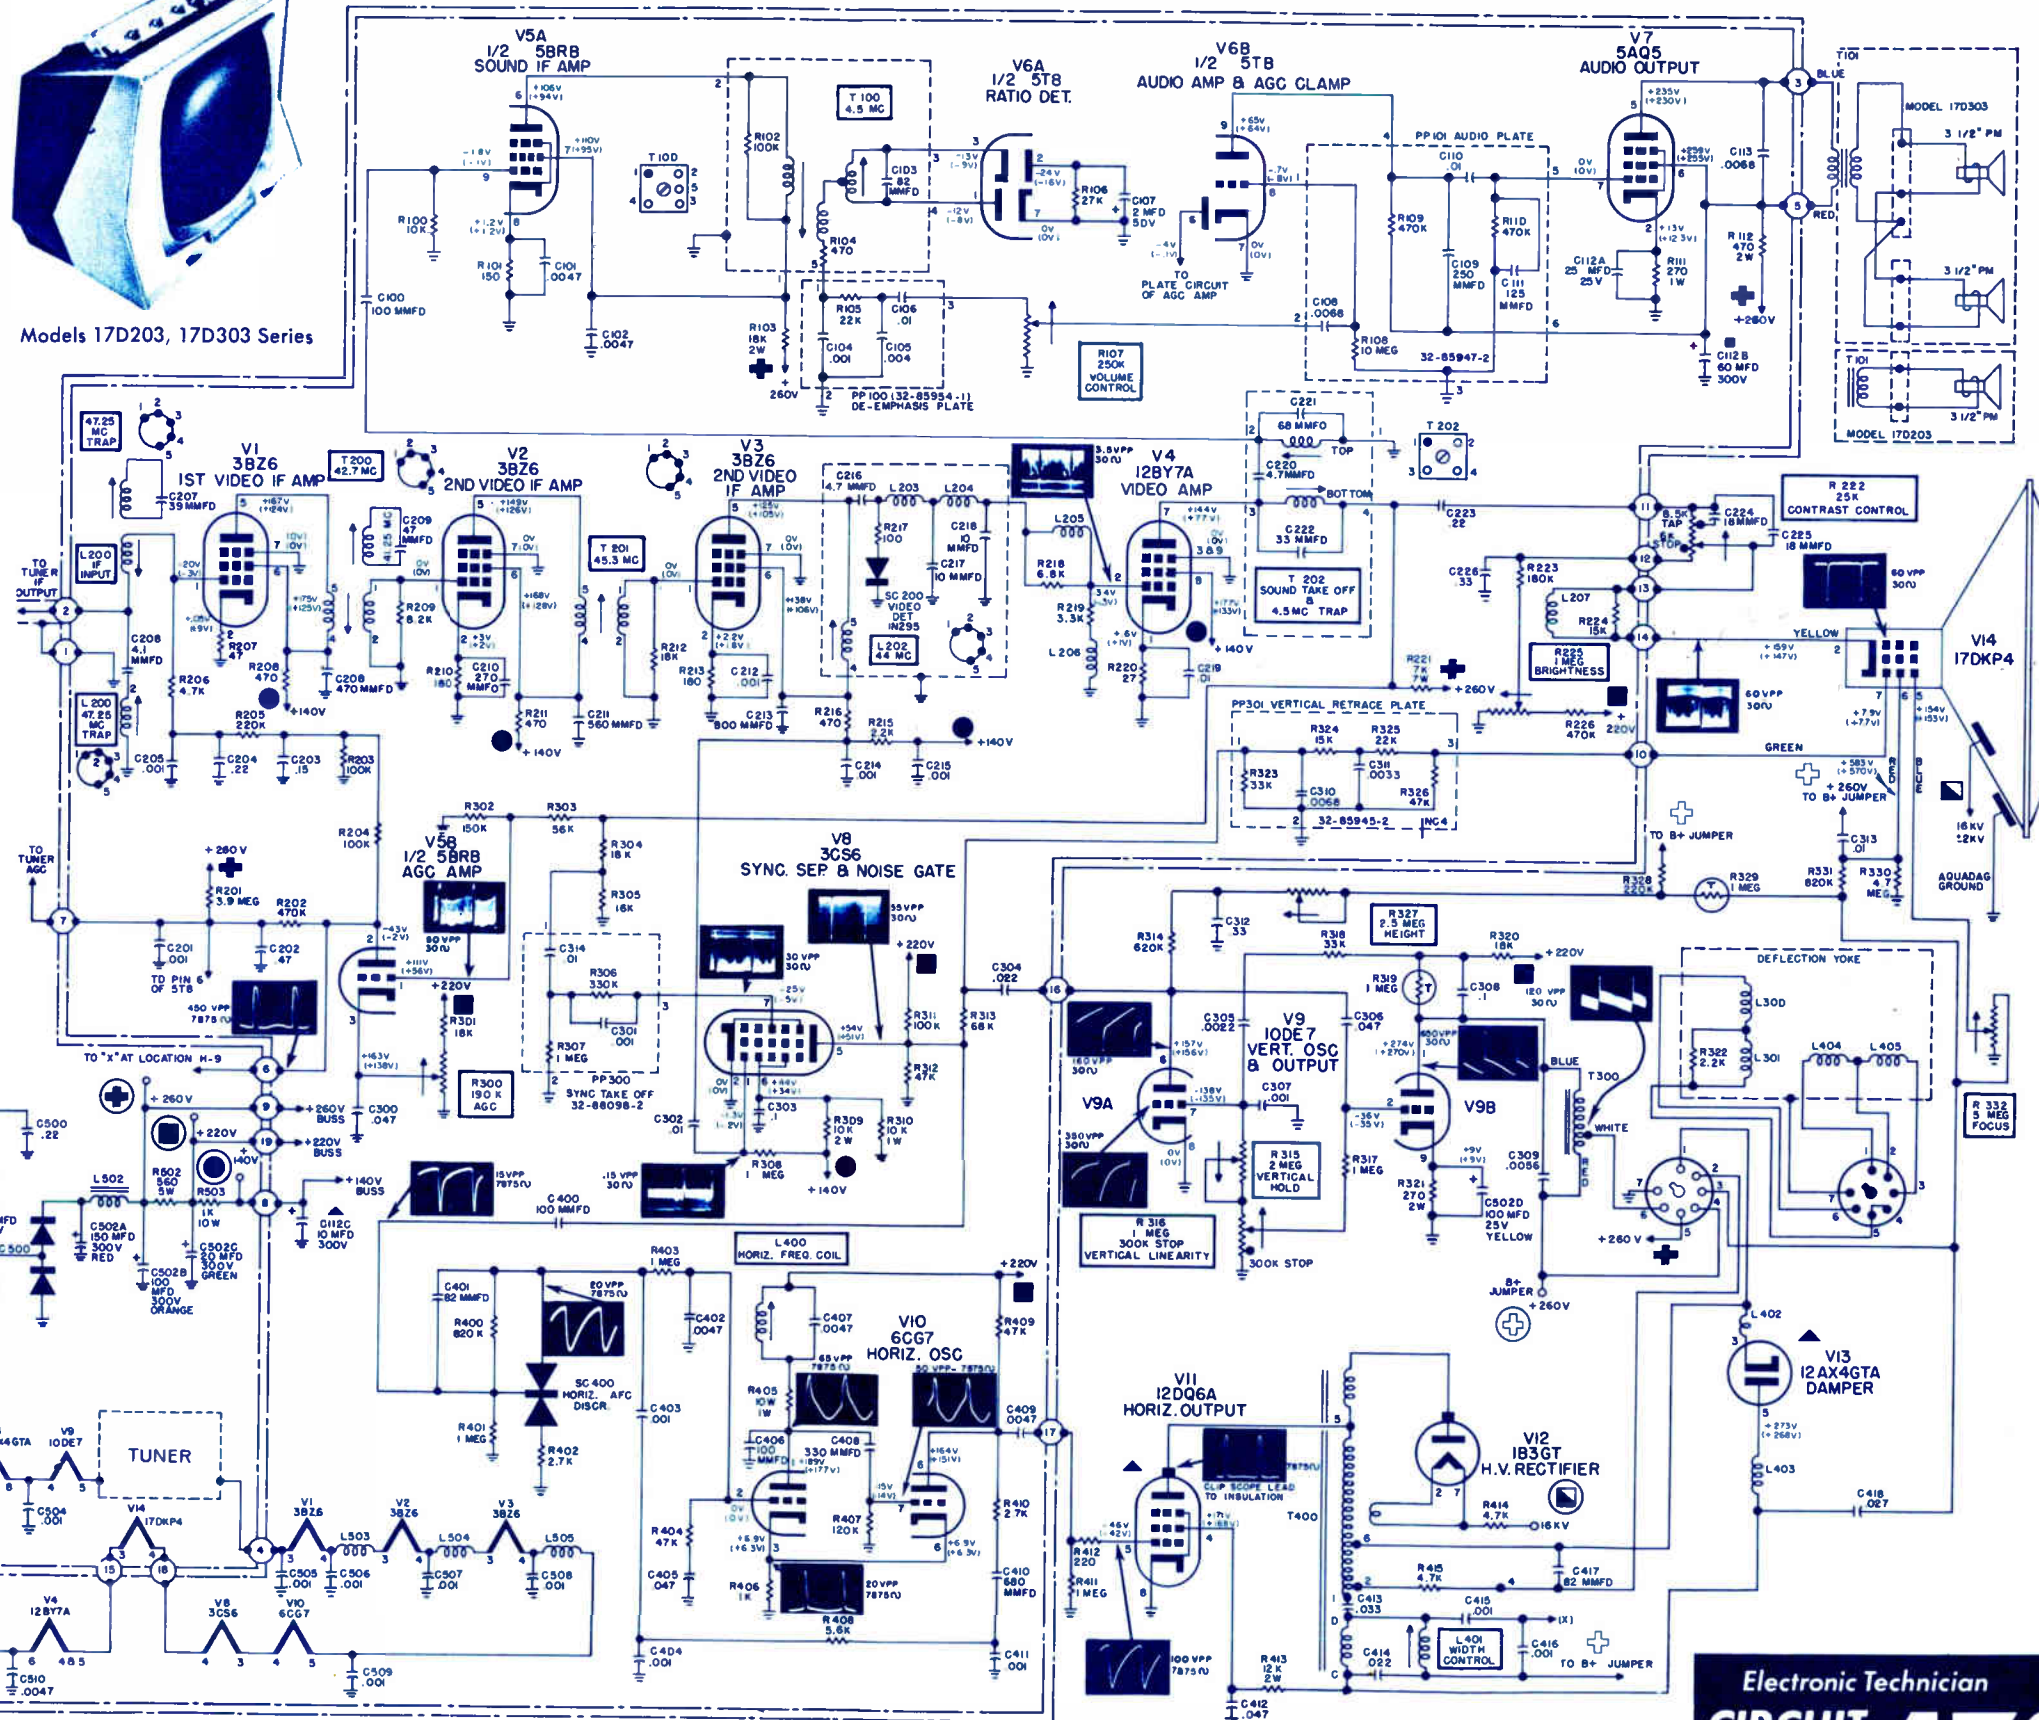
Models 17D203, 17D303 Series

V5A
1/2 5BR8
SOUND IF AMP

V6A
1/2 5T8
RATIO DET.

V6B
1/2 5T8
AUDIO AMP & AGC CLAMP

V7
5AQ5
AUDIO OUTPUT

T100
4.5 MC

T101

R102 100K

C103 82 MMFD

R106 27K

C107 2 MFD 50V

PP101 AUDIO PLATE

C110 .01

C113 .0068

MODEL 17D303

3 1/2" PM

R100 10K

R101 150

C101 .0047

R104 470

R109 470K

R110 470K

C109 250 MMFD

C111 125 MMFD

C112A 25 MFD 25V

R111 270 1W

R112 470 2W

TO PLATE CIRCUIT OF AGC AMP

C100 100 MMFD

C102 .0047

R103 18K 2W

R105 22K

C106 .01

C104 .001

C105 .004

PP100 (32-85954-1) DE-EMPHASIS PLATE

R107 250K VOLUME CONTROL

C108 .0068

R108 10 MEG

32-85947-2

C112B 60 MFD 300V

MODEL 17D203

47.25 MC TRAP

V1
3BZ6
1ST VIDEO IF AMP

T200 42.7 MC

V2
3BZ6
2ND VIDEO IF AMP

V3
3BZ6
2ND VIDEO IF AMP

C216 4.7 MMFD

L203

L204

V4
12BY7A
VIDEO AMP

C221 68 MMFD

T202

C220 4.7 MMFD

C222 33 MMFD

T 202 SOUND TAKE OFF & 4.5MC TRAP

C223 .22

R222 25K CONTRAST CONTROL

C224 18 MMFD

C225 18 MMFD

TO TUNER IF OUTPUT

L200 IF INPUT

C207 39 MMFD

C209 47 MMFD

41.25 MC

T201 45.3 MC

R217 100

SC200 VIDEO DET 1N295

C218 10 MMFD

C217 10 MMFD

L205

R218 6.8K

R219 3.3K

C226 .33

R223 180K

L207

R224 15K

R225 1 MEG BRIGHTNESS

V14
17DKP4

C208 4.1 MMFD

R209 8.2K

R212 18K

L202 44 MC

L206

R220 27

C219 .01

R221 7K 7W

L200 47.25 MC TRAP

R206 4.7K

R207 47

R208 470

C206 470 MMFD

R210 180

C210 270 MMFD

R213 180

C212 .001

R211 470

C211 560 MMFD

C213 800 MMFD

R216 470

R215 2.2K

PP301 VERTICAL RETRACE PLATE

R324 15K

R325 22K

R226 470K

C205 .001

C204 .22

C203 .15

R205 220K

R203 100K

C214 .001

C215 .001

R323 33K

C310 .0068

C311 .0033

R326 47K

32-85945-2

YELLOW

GREEN

+260V TO B+ JUMPER

TO B+ JUMPER

16 KV 12KV

AQUADAG GROUND

TO TUNER AGC

R204 100K

R302 150K

R303 56K

V5B
1/2 5BR8
AGC AMP

R304 18K

V8
3CS6
SYNC. SEP & NOISE GATE

R305 18K

C313 .01

R331 820K

R330 4.7 MEG

R328 220K

R329 1 MEG

R201 3.9 MEG

R202 470K

C201 .001

C202 .47

TO PIN 6 OF 5T8

C314 .01

R306 330K

C312 .33

R327 2.5 MEG HEIGHT

R314 620K

R318 33K

R320 18K

DEFLECTION YOKE

L300

L301

R322 2.2K

L404

L405

R319 1 MEG

C308 .1

C304 .022

R311 100K

R313 68K

C305 .0022

V9
10DE7
VERT. OSC & OUTPUT

C306 .047

R307 1 MEG

C301 .001

PP300 SYNC TAKE OFF 32-86098-2

R312 47K

R300 190K AGC

R301 18K

V9A

V9B

C307 .001

BLUE

T300

WHITE

R332 5 MEG FOCUS

TO "X" AT LOCATION H-9

C500 .22

C300 .047

+260V BUSS

+220V BUSS

+140V BUSS

C302 .01

C303 .1

R309 10K 2W

R310 10K 1W

R308 1 MEG

R315 2 MEG VERTICAL HOLD

R317 1 MEG

R321 270 2W

C309 .0056

C502D 100 MFD 25V YELLOW

RED

R316 1 MEG 300K STOP VERTICAL LINEARITY

300K STOP

L502

R502 560 5W

R503 1K 10W

C502A 150 MFD 300V RED

C502C 20 MFD 300V GREEN

C502B 100 MFD 300V ORANGE

C112C 10 MFD 300V

C400 100 MMFD

L400 HORIZ. FREQ. COIL

B+ JUMPER

C401 82 MMFD

R403 1 MEG

C402 .0047

C407 .0047

V10
6CG7
HORIZ. OSC

R409 47K

L402

V13
12AX4GTA
DAMPER

R400 820K

SC400 HORIZ. AFC DISCR.

C403 .001

R405 10W 1W

C406 100 MMFD

C408 330 MMFD

C409 .0047

V11
12DQ6A
HORIZ. OUTPUT

V12
1B3GT
H.V. RECTIFIER

TUNER

R401 1 MEG

R402 2.7K

CLIP SCOPE LEAD TO INSULATION

R414 4.7K

16KV

L403

C418 .027

C504 .001

R404 47K

R407 120K

R410 2.7K

T400

L503

L504

L505

C505 .001

C506 .001

C507 .001

C508 .001

C405 .047

R406 1K

R408 5.6K

C410 680 MMFD

R412 220

R411 1 MEG

R415 4.7K

C417 82 MMFD

C413 .033

C415 .001

C414 .022

L401 WIDTH CONTROL

C416 .001

TO B+ JUMPER

C510 .0047

C509 .001

C404 .001

C411 .001

R413 12K 2W

C412 .047

Electronic Technician